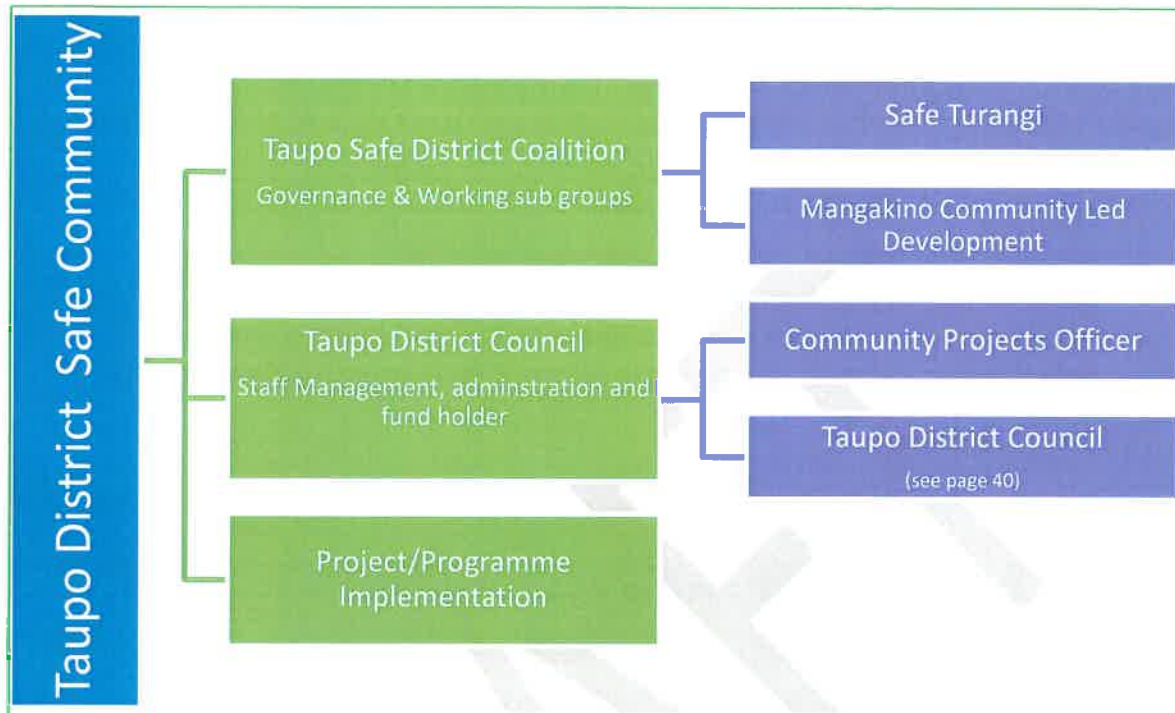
Taupo District Safe Community

Taupo Safe District Coalition
Governance & Working sub groups

Safe Turangi

Mangakino Community Led Development

Taupo District Council
Staff Management, adminstration and fund holder

Community Projects Officer

Taupo District Council
(see page 40)

Project/Programme Implementation